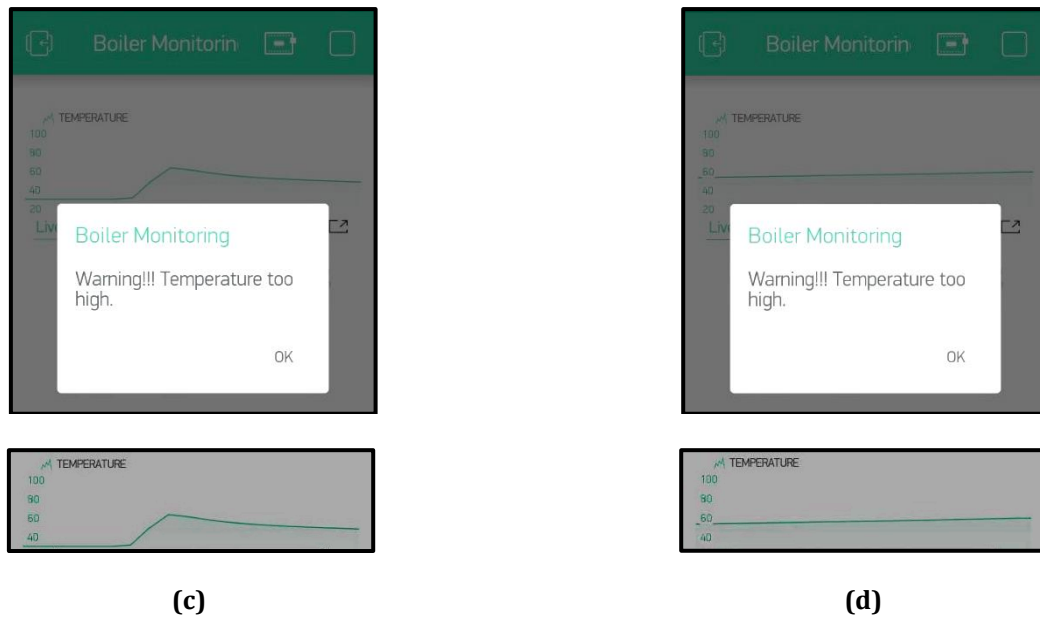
Boiler Monitorin

TEMPERATURE
100
80
60
40
20
Liv

Boiler Monitoring

Warning!!! Temperature too high.

OK

TEMPERATURE
100
80
60
40

(c)

Boiler Monitorin

TEMPERATURE
100
80
60
40
20
Liv

Boiler Monitoring

Warning!!! Temperature too high.

OK

TEMPERATURE
100
80
60
40

(d)